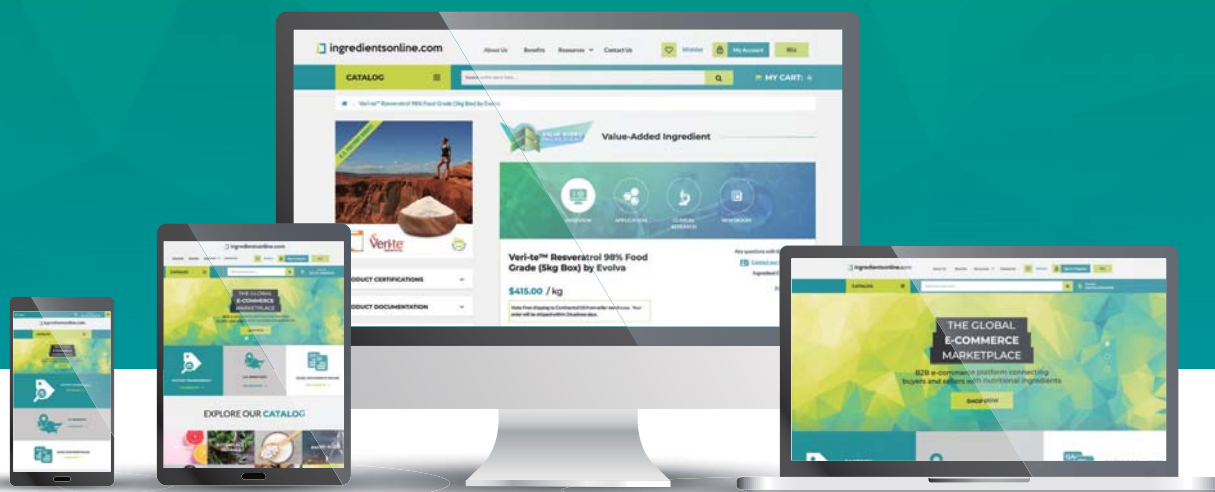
ingredientsonline.com

About Us Benefits Resources Contact Us Wishlist My Account

CATALOG

MY CART: 0

Value-Added Ingredient

Veri-te™ Resveratrol 98% Food Grade (5kg Box) by Evolva

$415.00 / kg

PRODUCT CERTIFICATIONS

PRODUCT DOCUMENTATION

Veri-te

ingredientsonline.com

CATALOG

THE GLOBAL E-COMMERCE MARKETPLACE

B2B e-commerce platform connecting buyers and sellers with nutritional ingredients

SHOP NOW

EXPLORE OUR CATALOG

ingredientsonline.com

ingredientsonline.com